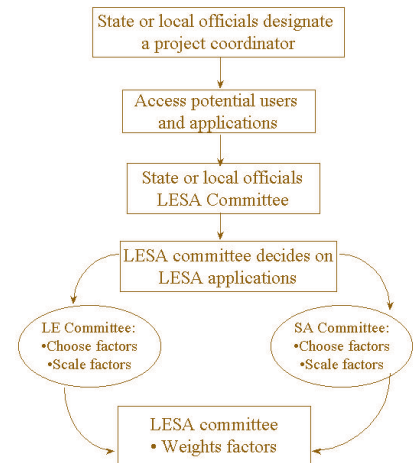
State or local officials designate a project coordinator

Access potential users and applications

State or local officials LESA Committee

LESA committee decides on LESA applications

LE Committee:
•Choose factors
•Scale factors

SA Committee:
•Choose factors
•Scale factors

LESA committee
• Weights factors